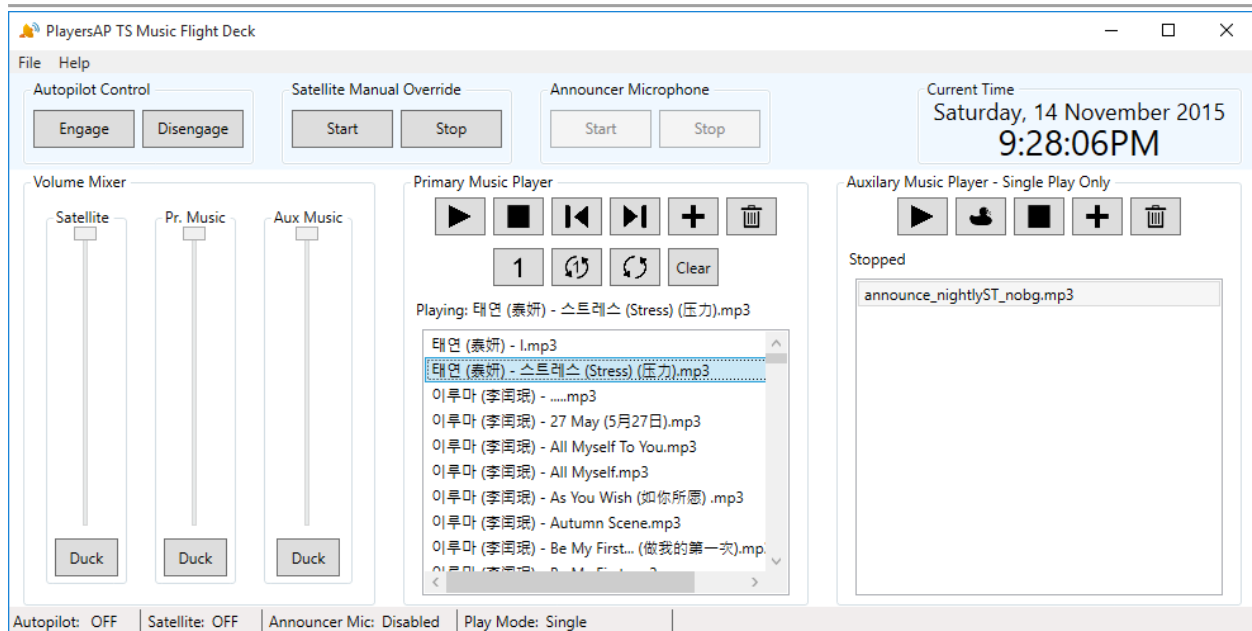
PlayersAP TS Music Flight Deck

File Help

Autopilot Control
Engage Disengage

Satellite Manual Override
Start Stop

Announcer Microphone
Start Stop

Current Time
Saturday, 14 November 2015
9:28:06PM

Volume Mixer
Satellite Pr. Music Aux Music
Duck Duck Duck

Primary Music Player
1 Clear

Playing: 태연 (泰妍) - 스트레스 (Stress) (压力).mp3

태연 (泰妍) - I.mp3
태연 (泰妍) - 스트레스 (Stress) (压力).mp3
이루마 (李闰珉) - .....mp3
이루마 (李闰珉) - 27 May (5月27日).mp3
이루마 (李闰珉) - All Myself To You.mp3
이루마 (李闰珉) - All Myself.mp3
이루마 (李闰珉) - As You Wish (如你所愿) .mp3
이루마 (李闰珉) - Autumn Scene.mp3
이루마 (李闰珉) - Be My First... (做我的第一次).mp3
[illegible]

Auxilary Music Player - Single Play Only
Stopped
announce_nightlyST_nobg.mp3

Autopilot: OFF | Satellite: OFF | Announcer Mic: Disabled | Play Mode: Single